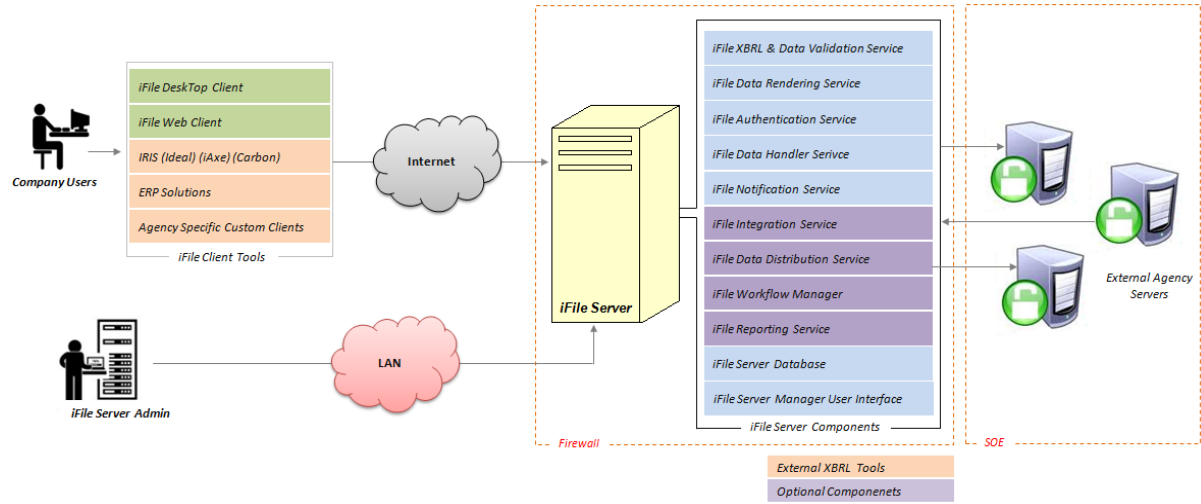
Company Users

iFile DeskTop Client
iFile Web Client
IRIS (Ideal) (iAxe) (Carbon)
ERP Solutions
Agency Specific Custom Clients
iFile Client Tools

Internet

LAN

iFile Server Admin

iFile Server

iFile XBRL & Data Validation Service
iFile Data Rendering Service
iFile Authentication Service
iFile Data Handler Serivce
iFile Notification Service
iFile Integration Service
iFile Data Distribution Service
iFile Workflow Manager
iFile Reporting Service
iFile Server Database
iFile Server Manager User Interface
iFile Server Components

Firewall

External Agency Servers

SOE

External XBRL Tools
Optional Componenets